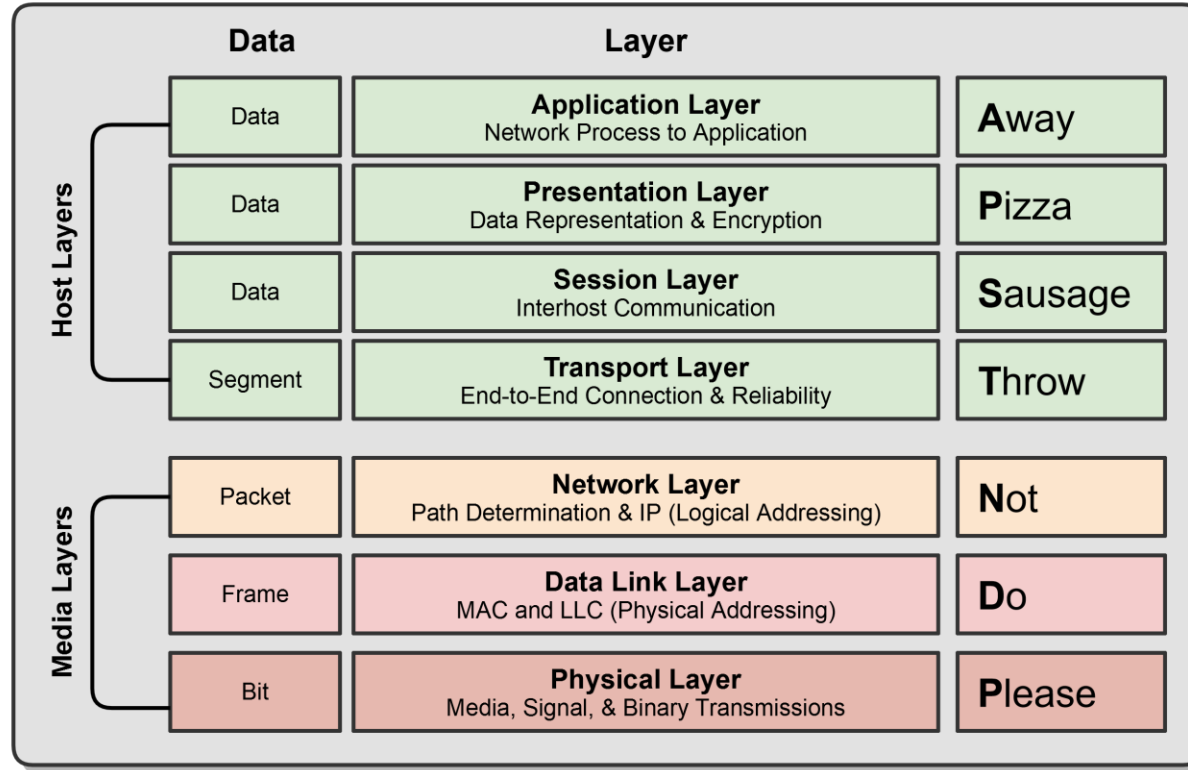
Host Layers

Media Layers

| Data | Layer | |
|---|---|---|
| Data | **Application Layer** Network Process to Application | **A**way |
| Data | **Presentation Layer** Data Representation & Encryption | **P**izza |
| Data | **Session Layer** Interhost Communication | **S**ausage |
| Segment | **Transport Layer** End-to-End Connection & Reliability | **T**hrow |
| Packet | **Network Layer** Path Determination & IP (Logical Addressing) | **N**ot |
| Frame | **Data Link Layer** MAC and LLC (Physical Addressing) | **D**o |
| Bit | **Physical Layer** Media, Signal, & Binary Transmissions | **P**lease |